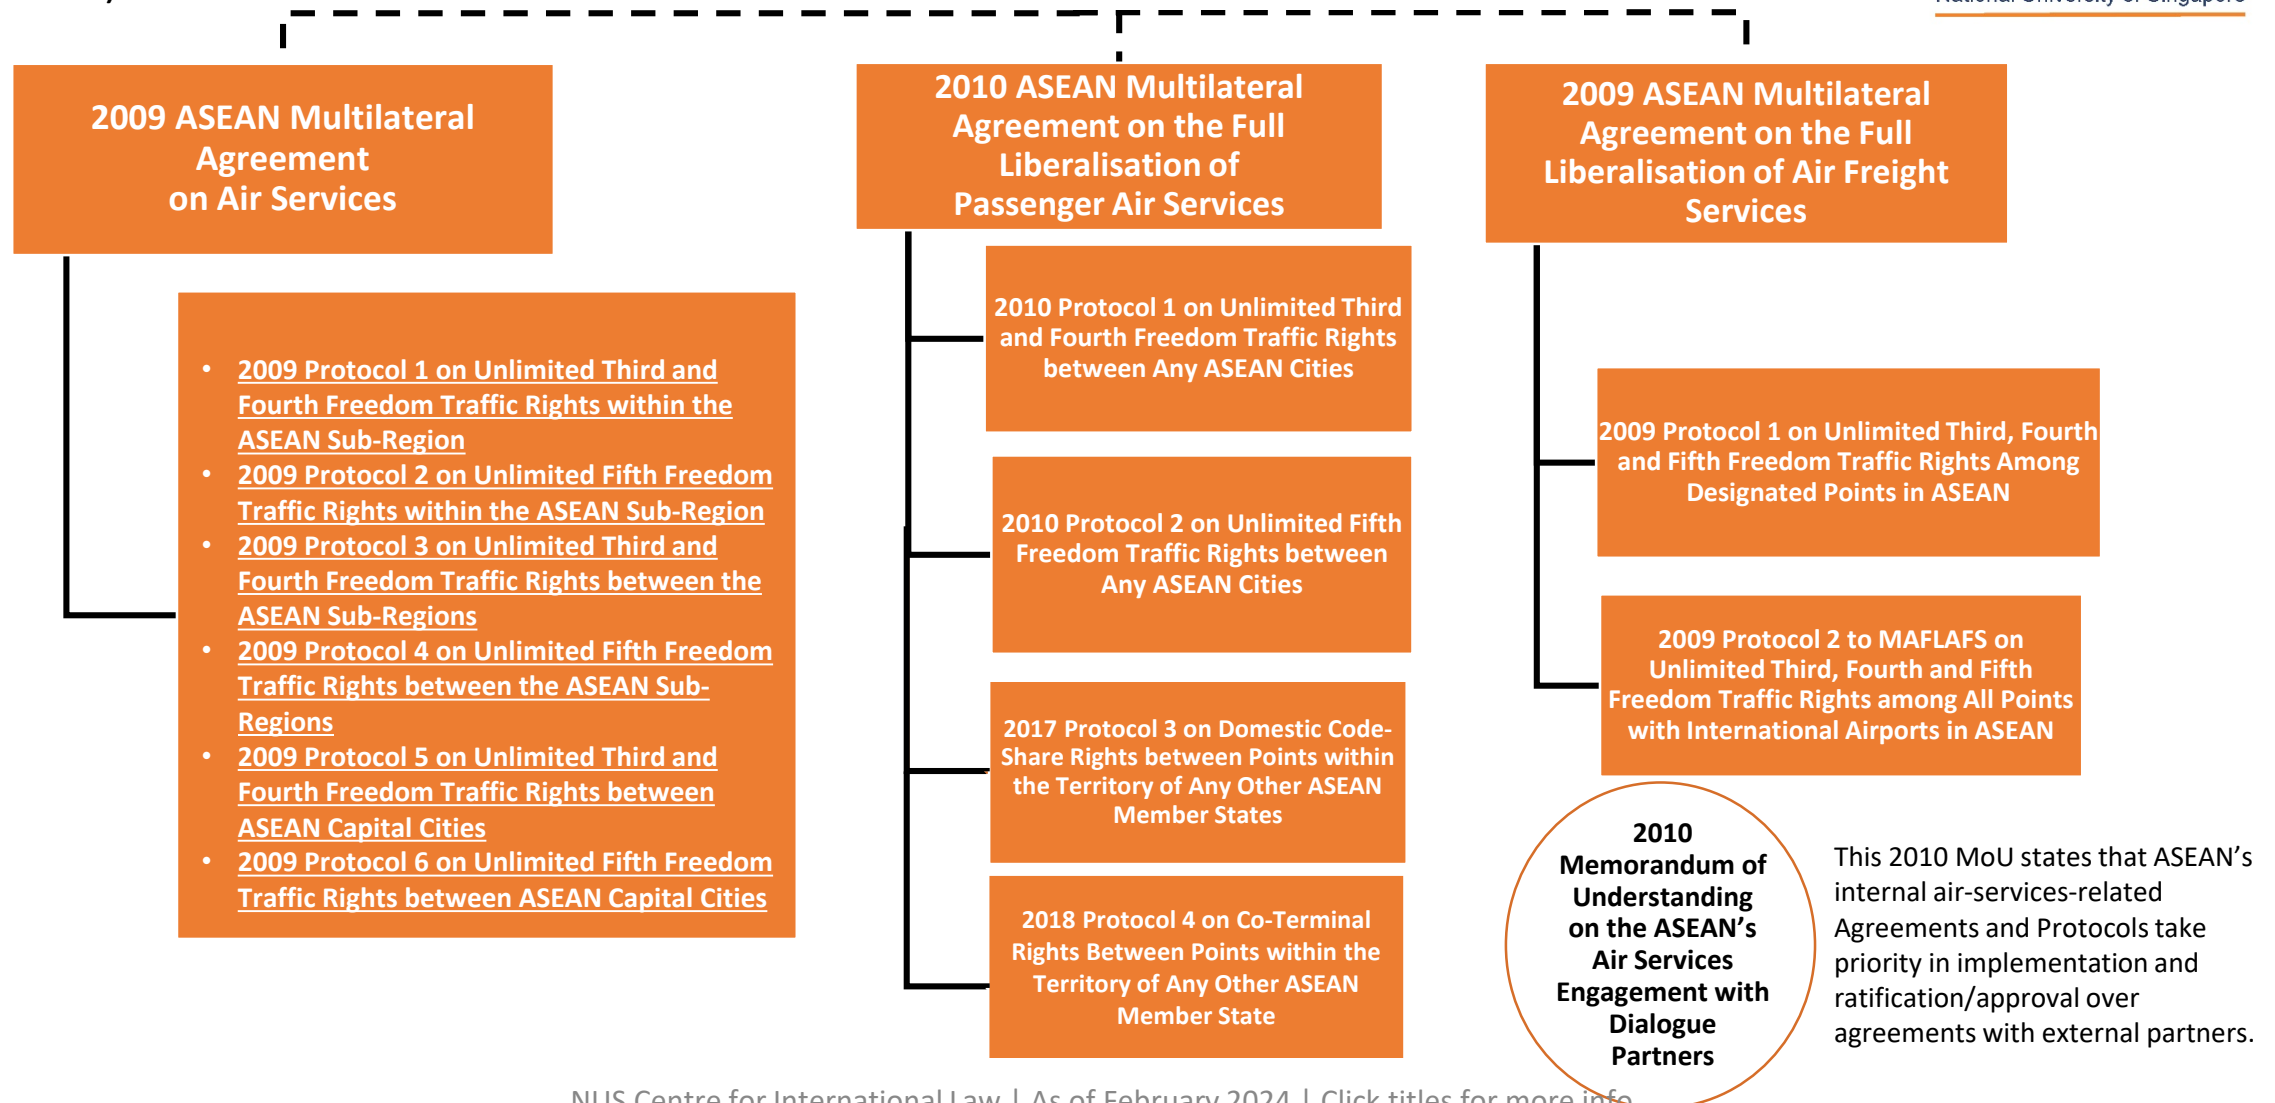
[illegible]

2009 ASEAN Multilateral Agreement on Air Services

- 2009 Protocol 1 on Unlimited Third and Fourth Freedom Traffic Rights within the ASEAN Sub-Region
- 2009 Protocol 2 on Unlimited Fifth Freedom Traffic Rights within the ASEAN Sub-Region
- 2009 Protocol 3 on Unlimited Third and Fourth Freedom Traffic Rights between the ASEAN Sub-Regions
- 2009 Protocol 4 on Unlimited Fifth Freedom Traffic Rights between the ASEAN Sub-Regions
- 2009 Protocol 5 on Unlimited Third and Fourth Freedom Traffic Rights between ASEAN Capital Cities
- 2009 Protocol 6 on Unlimited Fifth Freedom Traffic Rights between ASEAN Capital Cities

2010 ASEAN Multilateral Agreement on the Full Liberalisation of Passenger Air Services

2010 Protocol 1 on Unlimited Third and Fourth Freedom Traffic Rights between Any ASEAN Cities

2010 Protocol 2 on Unlimited Fifth Freedom Traffic Rights between Any ASEAN Cities

2017 Protocol 3 on Domestic Code-Share Rights between Points within the Territory of Any Other ASEAN Member States

2018 Protocol 4 on Co-Terminal Rights Between Points within the Territory of Any Other ASEAN Member State

2009 ASEAN Multilateral Agreement on the Full Liberalisation of Air Freight Services

2009 Protocol 1 on Unlimited Third, Fourth and Fifth Freedom Traffic Rights Among Designated Points in ASEAN

2009 Protocol 2 to MAFLAFS on Unlimited Third, Fourth and Fifth Freedom Traffic Rights among All Points with International Airports in ASEAN

2010 Memorandum of Understanding on the ASEAN's Air Services Engagement with Dialogue Partners

This 2010 MoU states that ASEAN's internal air-services-related Agreements and Protocols take priority in implementation and ratification/approval over agreements with external partners.

NUS Centre for International Law | As of February 2024 | Click titles for more info